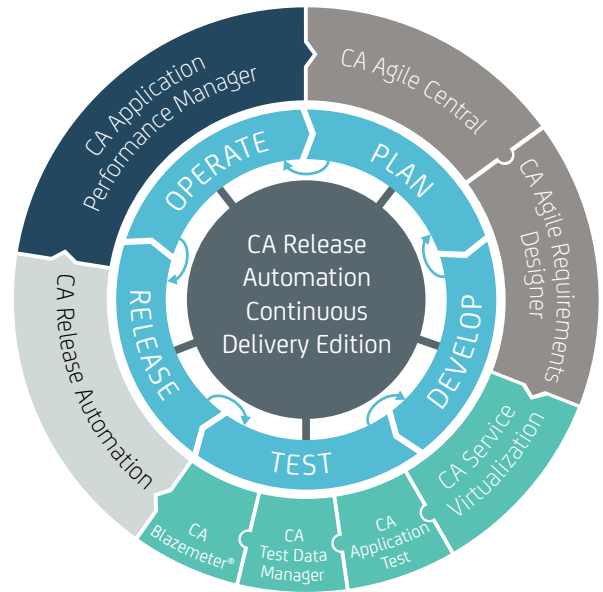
CA Release Automation Continuous Delivery Edition

OPERATE

PLAN

DEVELOP

TEST

RELEASE

CA Application Performance Manager

CA Agile Central

CA Agile Requirements Designer

CA Service Virtualization

CA Application Test

CA Test Data Manager

CA Blazemeter®

CA Release Automation